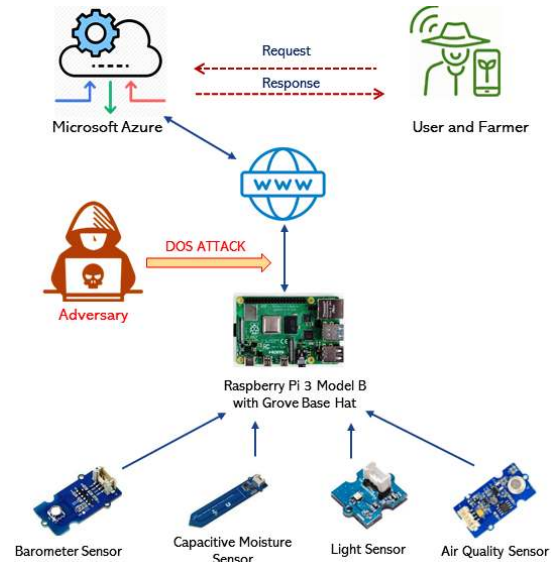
Request

Response

Microsoft Azure

User and Farmer

WWW

DOS ATTACK

Adversary

Raspberry Pi 3 Model B with Grove Base Hat

Barometer Sensor

Capacitive Moisture Sensor

Light Sensor

Air Quality Sensor